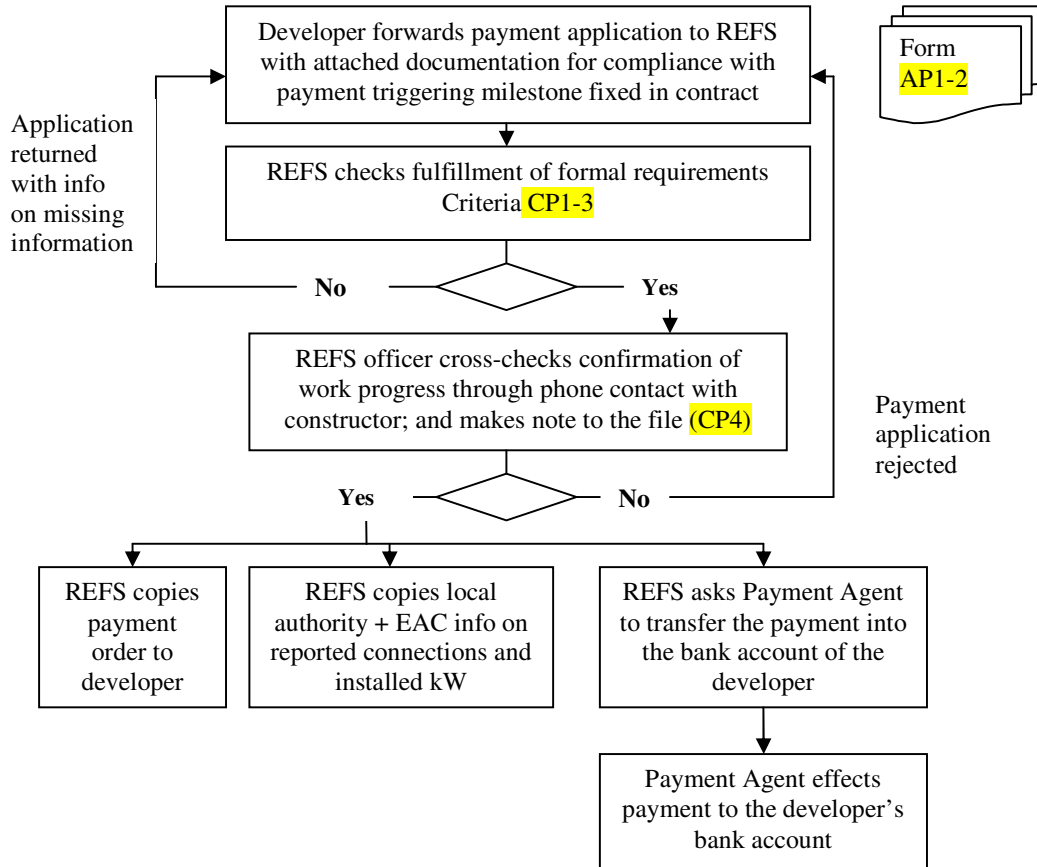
Developer forwards payment application to REFS with attached documentation for compliance with payment triggering milestone fixed in contract

Form AP1-2

Application returned with info on missing information

REFS checks fulfillment of formal requirements Criteria CP1-3

No

Yes

REFS officer cross-checks confirmation of work progress through phone contact with constructor; and makes note to the file (CP4)

Payment application rejected

Yes

No

REFS copies payment order to developer

REFS copies local authority + EAC info on reported connections and installed kW

REFS asks Payment Agent to transfer the payment into the bank account of the developer

Payment Agent effects payment to the developer's bank account